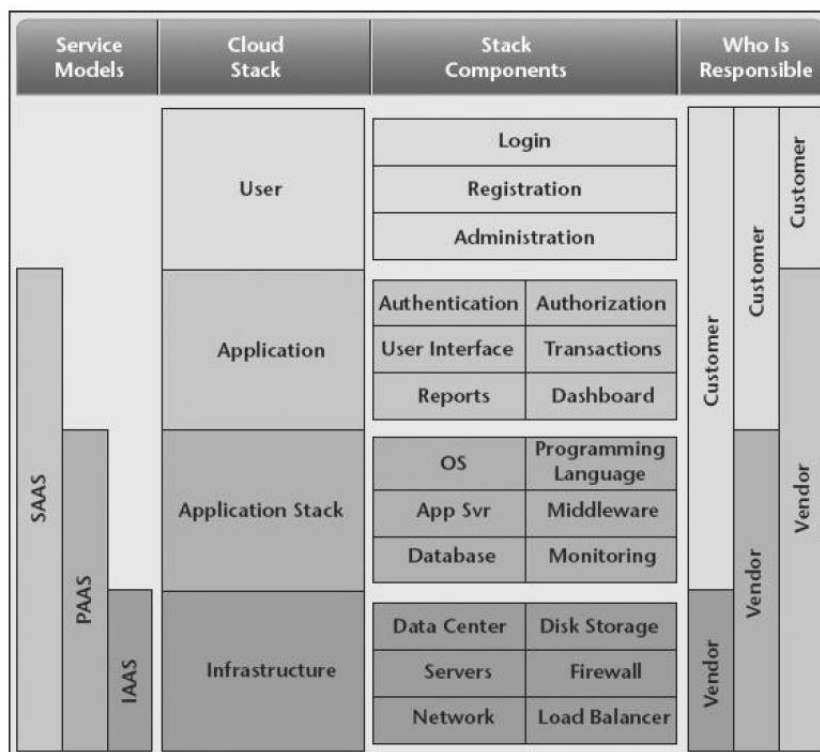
| Service Models | Cloud Stack | Stack Components | Who Is Responsible |
|---|---|---|---|

SAAS
PAAS
IAAS

User

Login
Registration
Administration

Application

| Authentication | Authorization |
|---|---|
| User Interface | Transactions |
| Reports | Dashboard |

Application Stack

| OS | Programming Language |
|---|---|
| App Svr | Middleware |
| Database | Monitoring |

Infrastructure

| Data Center | Disk Storage |
|---|---|
| Servers | Firewall |
| Network | Load Balancer |

Customer
Vendor

Customer
Vendor

Customer
Vendor